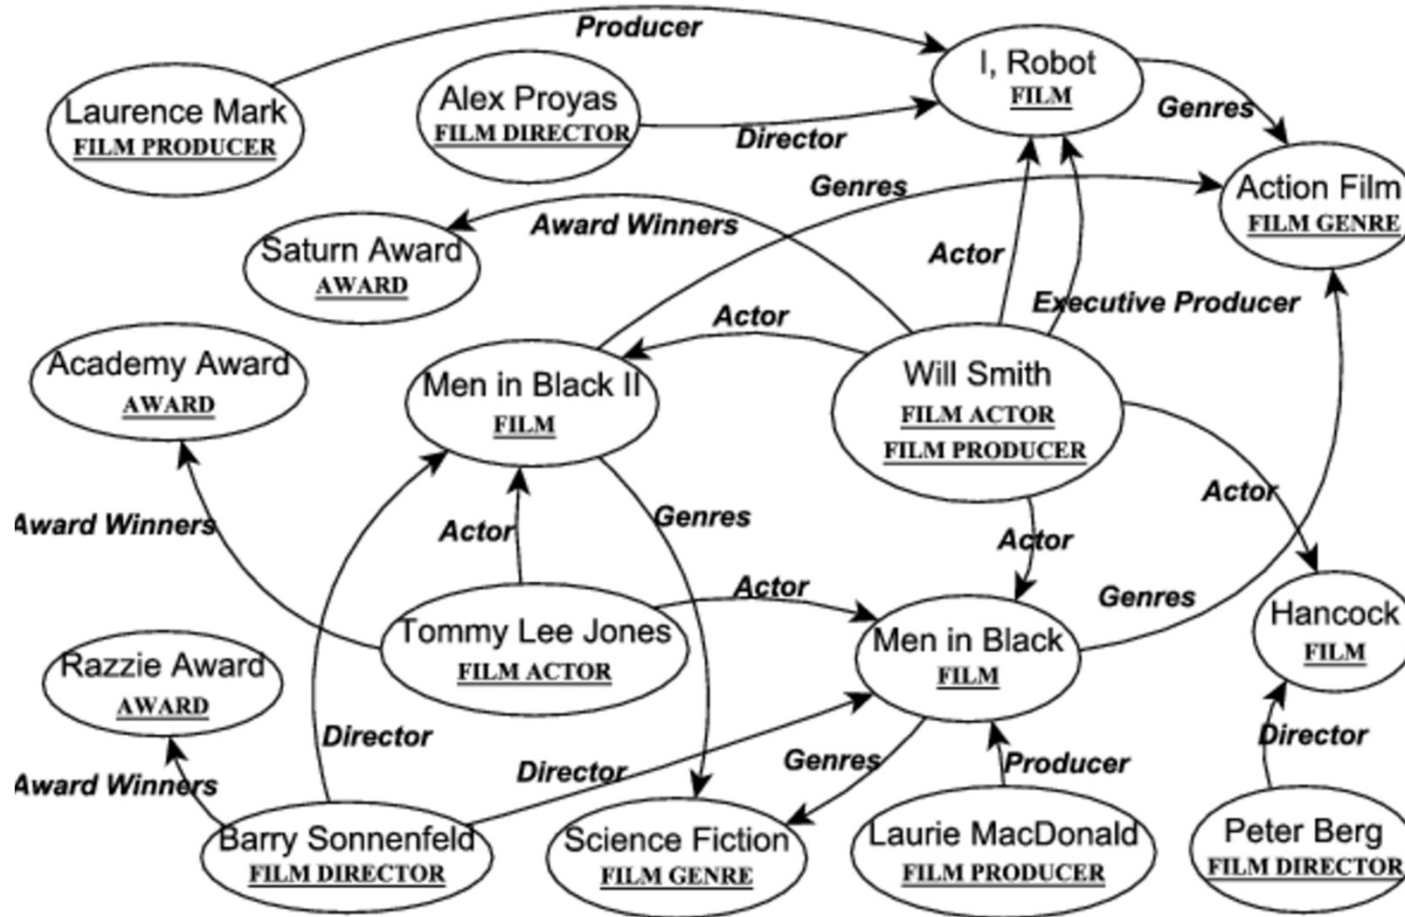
Producer

I, Robot
FILM

Laurence Mark
FILM PRODUCER

Alex Proyas
FILM DIRECTOR

Director

Genres

Action Film
FILM GENRE

Genres

Award Winners

Saturn Award
AWARD

Actor

Executive Producer

Actor

Academy Award
AWARD

Men in Black II
FILM

Will Smith
FILM ACTOR
FILM PRODUCER

Actor

Award Winners

Actor

Genres

Actor

Actor

Genres

Hancock
FILM

Tommy Lee Jones
FILM ACTOR

Men in Black
FILM

Razzie Award
AWARD

Director

Director

Genres

Producer

Director

Award Winners

Barry Sonnenfeld
FILM DIRECTOR

Science Fiction
FILM GENRE

Laurie MacDonald
FILM PRODUCER

Peter Berg
FILM DIRECTOR